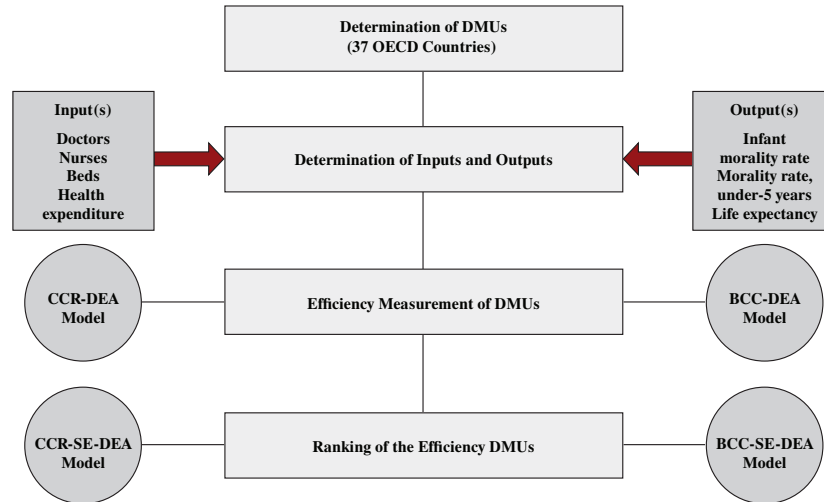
Determination of DMUs
(37 OECD Countries)

Input(s)

Doctors
Nurses
Beds
Health expenditure

Determination of Inputs and Outputs

Output(s)

Infant morality rate
Morality rate, under-5 years
Life expectancy

CCR-DEA Model

Efficiency Measurement of DMUs

BCC-DEA Model

CCR-SE-DEA Model

Ranking of the Efficiency DMUs

BCC-SE-DEA Model